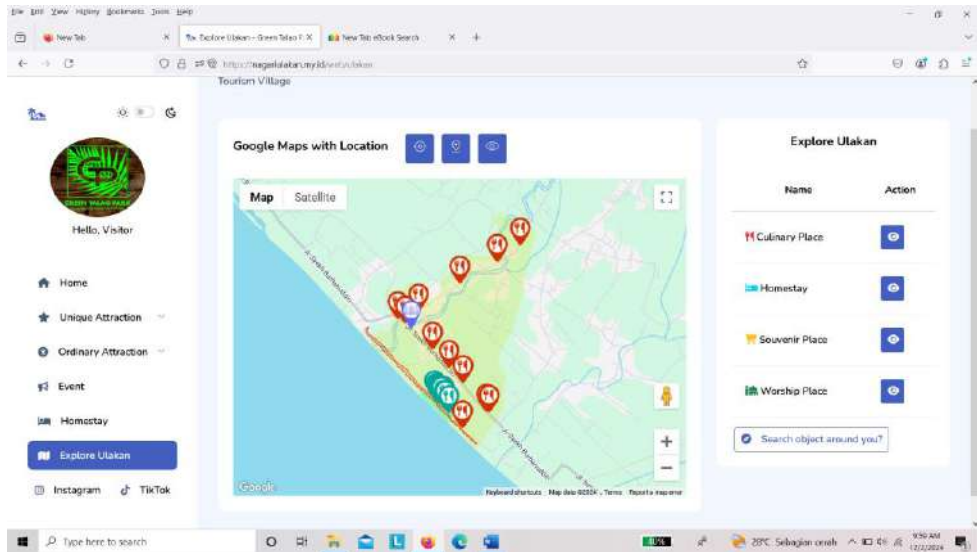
File Edit View History Bookmarks Tools Help

New Tab × Explore Ulakan – Green Talao P... × New Tab eBook Search × +

https://nagariulakan.my.id/web/ulakan

Tourism Village

GREEN TALAO PARK

Hello, Visitor

Home

Unique Attraction

Ordinary Attraction

Event

Homestay

Explore Ulakan

Instagram TikTok

Google Maps with Location

Map Satellite

Google

Keyboard shortcuts Map data ©2024 Terms Report a map error

Explore Ulakan

| Name | Action |
|---|---|
| Culinary Place | |
| Homestay | |
| Souvenir Place | |
| Worship Place | |

Search object around you?

Type here to search

28°C Sebagian cerah

9:59 AM 12/2/2024